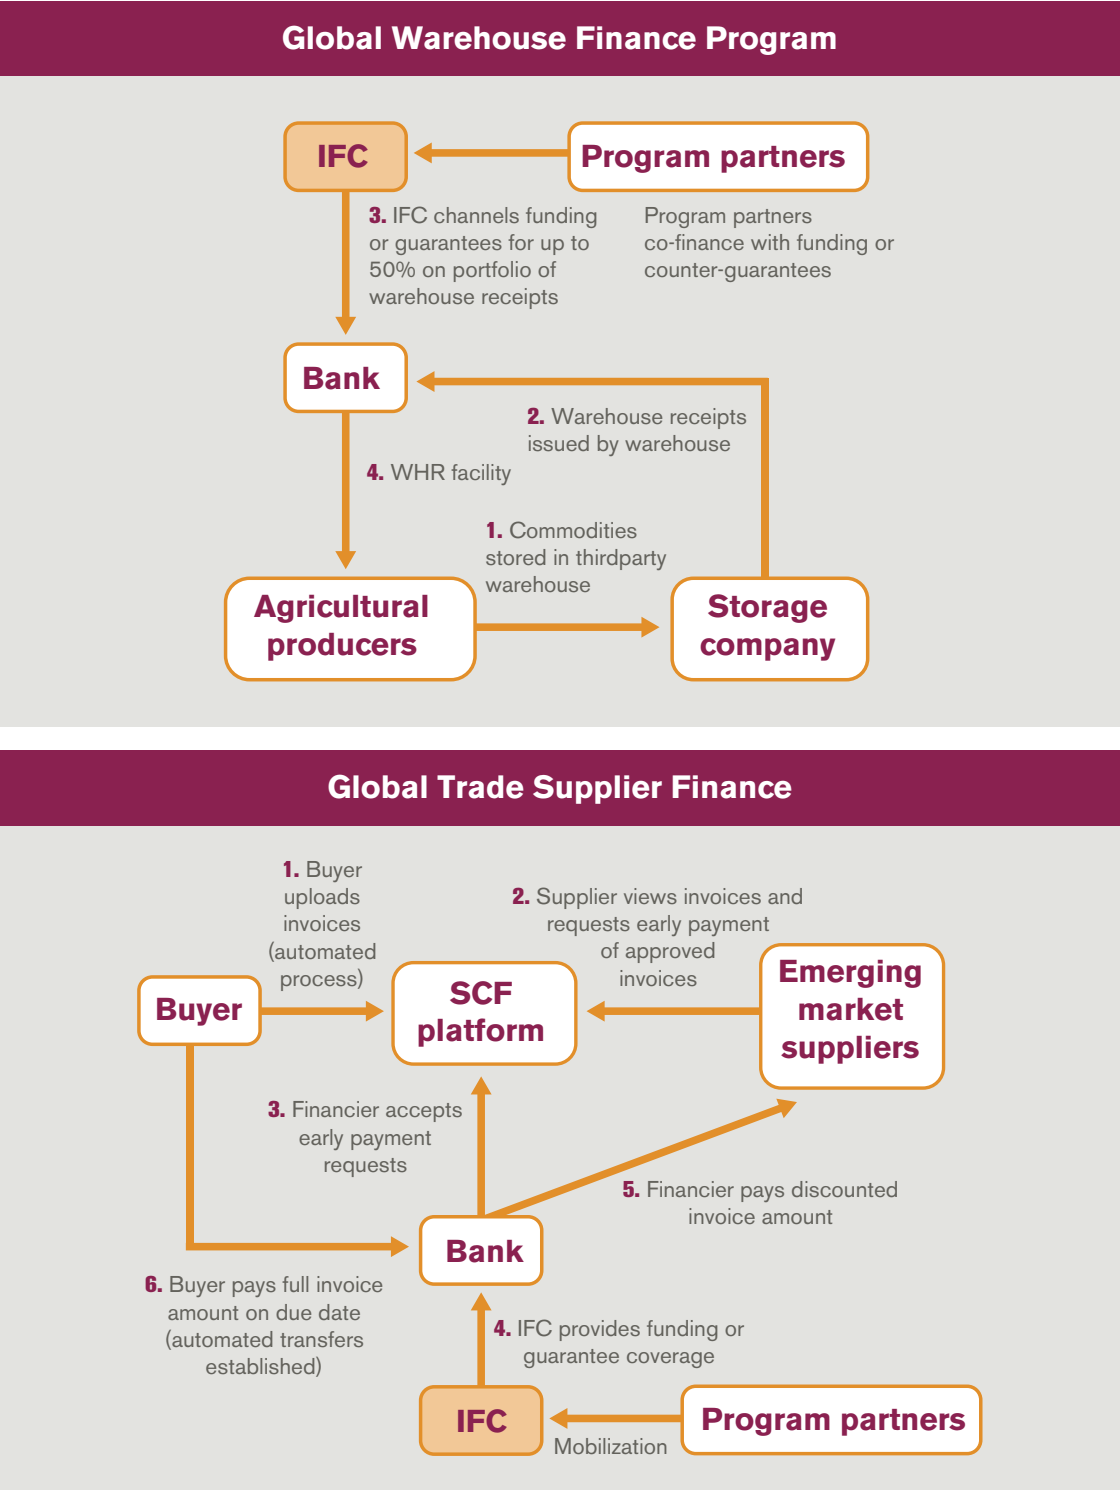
Global Warehouse Finance Program

IFC

Program partners

3. IFC channels funding or guarantees for up to 50% on portfolio of warehouse receipts

Program partners co-finance with funding or counter-guarantees

Bank

2. Warehouse receipts issued by warehouse

4. WHR facility

1. Commodities stored in thirdparty warehouse

Agricultural producers

Storage company

Global Trade Supplier Finance

1. Buyer uploads invoices (automated process)

2. Supplier views invoices and requests early payment of approved invoices

Buyer

SCF platform

Emerging market suppliers

3. Financier accepts early payment requests

5. Financier pays discounted invoice amount

Bank

6. Buyer pays full invoice amount on due date (automated transfers established)

4. IFC provides funding or guarantee coverage

IFC

Mobilization

Program partners